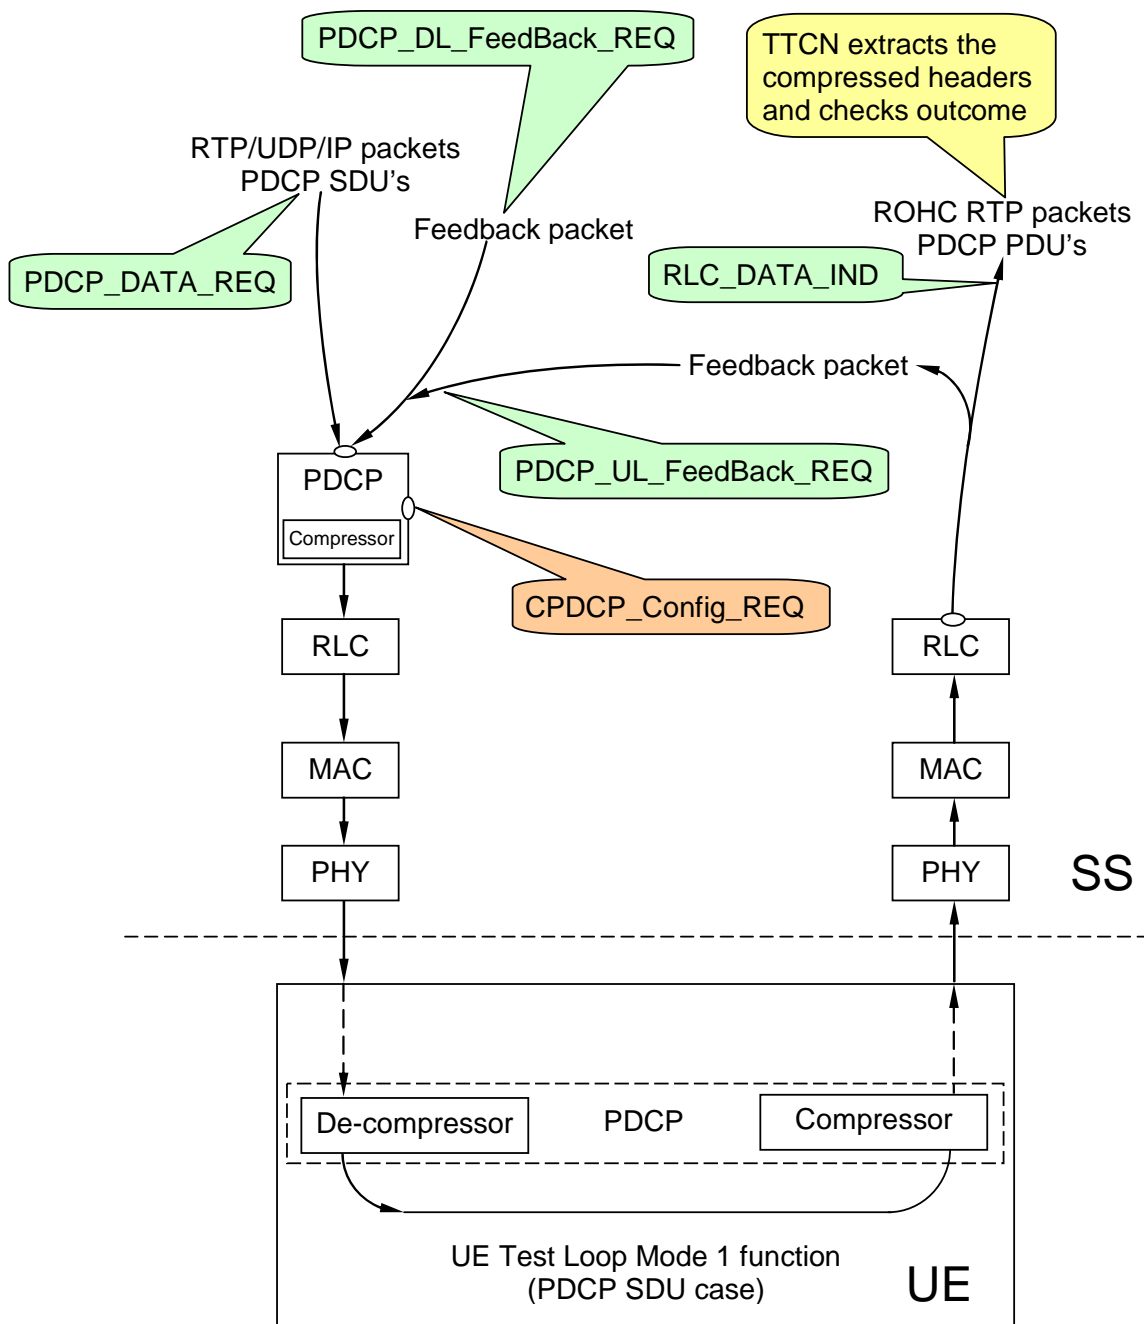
PDCP_DL_FeedBack_REQ

TTCN extracts the compressed headers and checks outcome

RTP/UDP/IP packets
PDCP SDU's

PDCP_DATA_REQ

Feedback packet

ROHC RTP packets
PDCP PDU's

RLC_DATA_IND

Feedback packet

PDCP_UL_FeedBack_REQ

PDCP

Compressor

CPDCP_Config_REQ

RLC

RLC

MAC

MAC

PHY

PHY

SS

De-compressor

PDCP

Compressor

UE Test Loop Mode 1 function
(PDCP SDU case)

UE